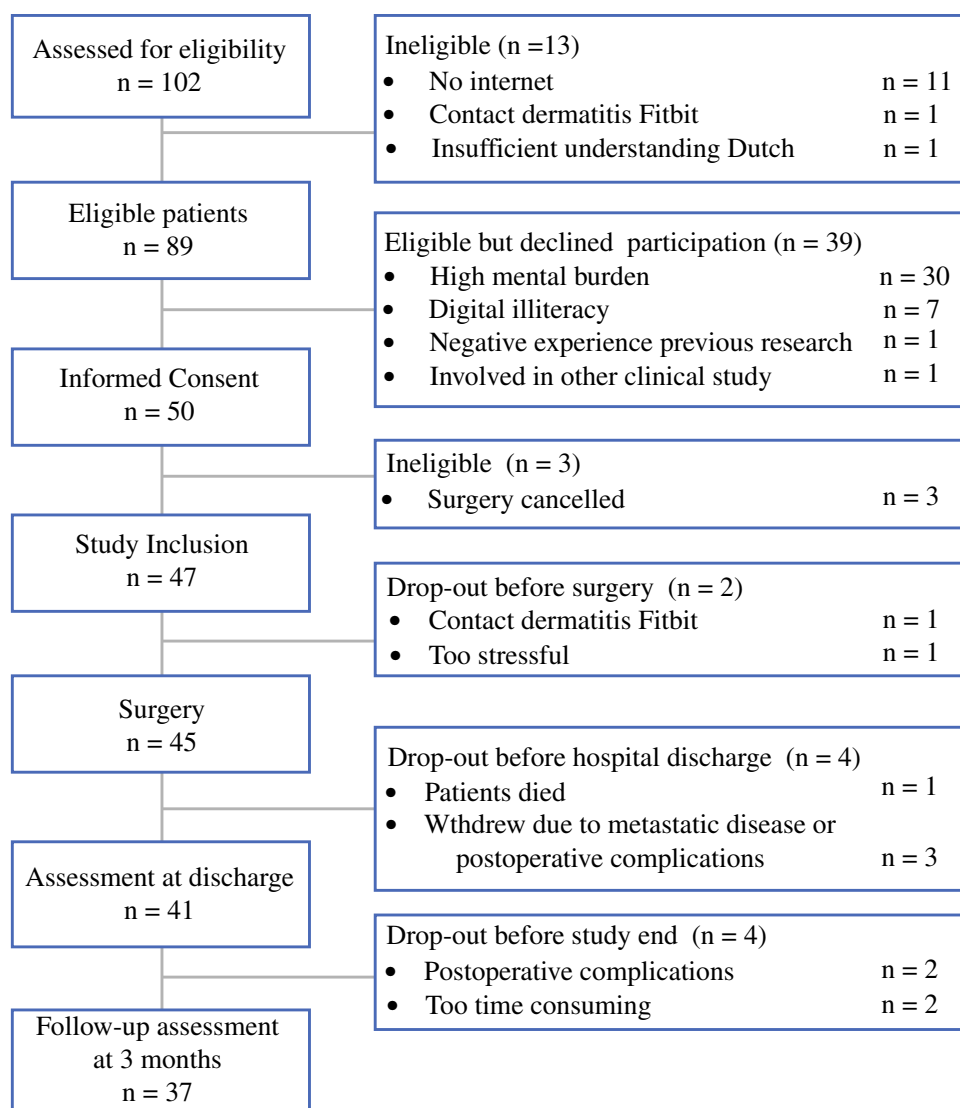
Assessed for eligibility
n = 102

Ineligible (n =13)
• No internet n = 11
• Contact dermatitis Fitbit n = 1
• Insufficient understanding Dutch n = 1

Eligible patients
n = 89

Eligible but declined participation (n = 39)
• High mental burden n = 30
• Digital illiteracy n = 7
• Negative experience previous research n = 1
• Involved in other clinical study n = 1

Informed Consent
n = 50

Ineligible (n = 3)
• Surgery cancelled n = 3

Study Inclusion
n = 47

Drop-out before surgery (n = 2)
• Contact dermatitis Fitbit n = 1
• Too stressful n = 1

Surgery
n = 45

Drop-out before hospital discharge (n = 4)
• Patients died n = 1
• Wthdrew due to metastatic disease or postoperative complications n = 3

Assessment at discharge
n = 41

Drop-out before study end (n = 4)
• Postoperative complications n = 2
• Too time consuming n = 2

Follow-up assessment at 3 months
n = 37